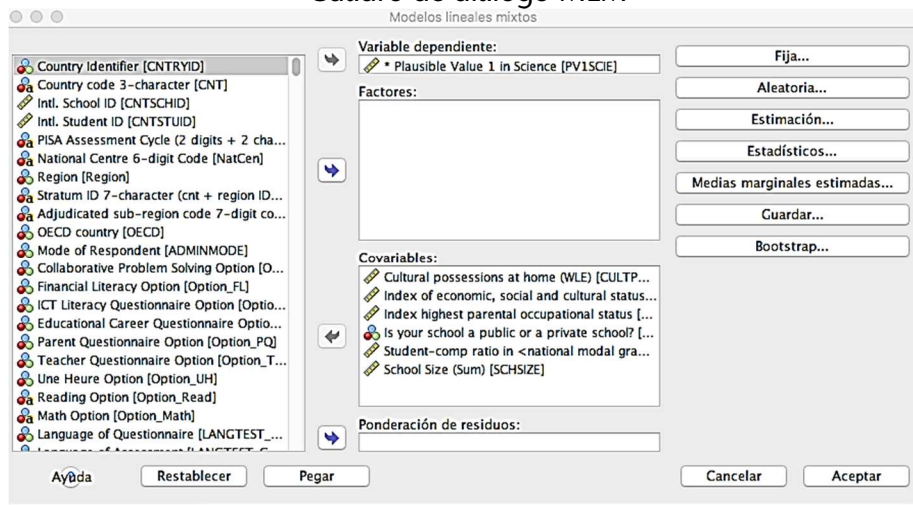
Cuadro de diálogo MLM

Modelos lineales mixtos

Country Identifier [CNTRYID]
Country code 3-character [CNT]
Intl. School ID [CNTSCHID]
Intl. Student ID [CNTSTUID]
PISA Assessment Cycle (2 digits + 2 cha...
National Centre 6-digit Code [NatCen]
Region [Region]
Stratum ID 7-character (cnt + region ID...
Adjudicated sub-region code 7-digit co...
OECD country [OECD]
Mode of Respondent [ADMINMODE]
Collaborative Problem Solving Option [O...
Financial Literacy Option [Option_FL]
ICT Literacy Questionnaire Option [Optio...
Educational Career Questionnaire Optio...
Parent Questionnaire Option [Option_PQ]
Teacher Questionnaire Option [Option_T...
Une Heure Option [Option_UH]
Reading Option [Option_Read]
Math Option [Option_Math]
Language of Questionnaire [LANGTEST_...
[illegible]

Variable dependiente:
* Plausible Value 1 in Science [PV1SCIE]

Factores:

Covariables:
Cultural possessions at home (WLE) [CULTP...
Index of economic, social and cultural status...
Index highest parental occupational status [...
Is your school a public or a private school? [...
Student-comp ratio in <national modal gra...
School Size (Sum) [SCHSIZE]

Ponderación de residuos:

Fija...
Aleatoria...
Estimación...
Estadísticos...
Medias marginales estimadas...
Guardar...
Bootstrap...

Ayuda
Restablecer
Pegar
Cancelar
Aceptar